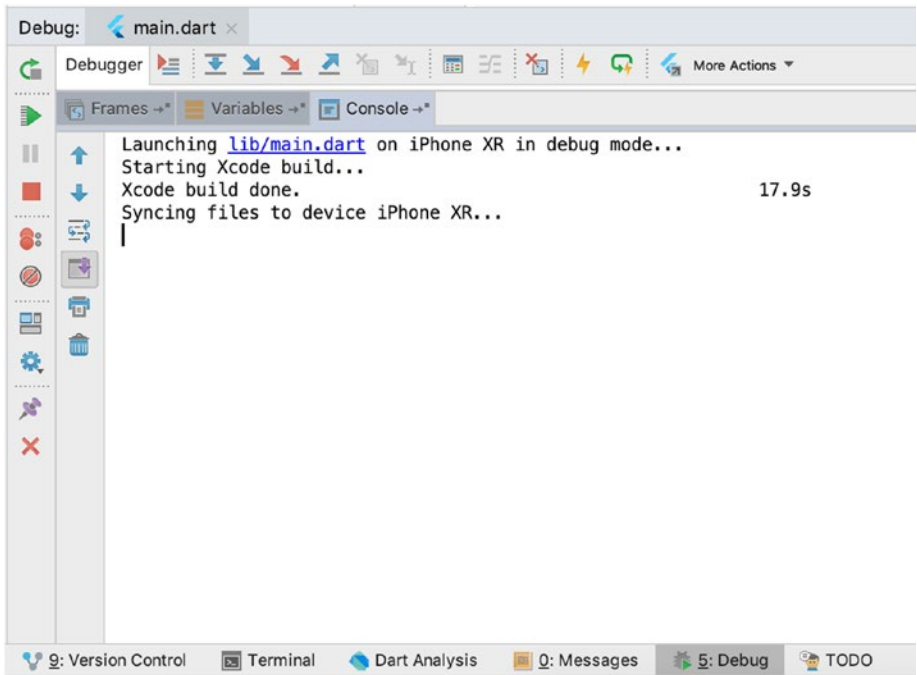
Debug: main.dart ×

Debugger More Actions ▾

Frames →* Variables →* Console →*

Launching lib/main.dart on iPhone XR in debug mode...
Starting Xcode build...
Xcode build done. 17.9s
Syncing files to device iPhone XR...

9: Version Control Terminal Dart Analysis 0: Messages 5: Debug TODO